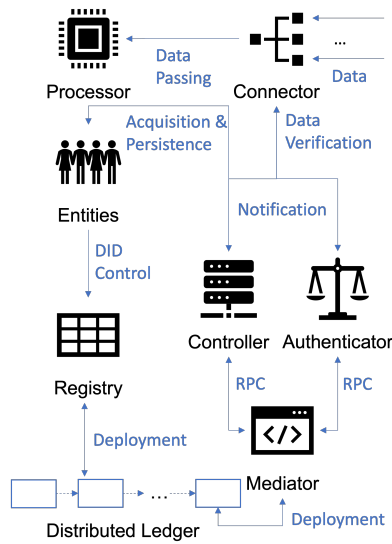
...

Data Passing

Data

Processor

Connector

Acquisition & Persistence

Data Verification

Entities

Notification

DID Control

Controller

Authenticator

Registry

RPC

RPC

Deployment

</>

...

Mediator

Deployment

Distributed Ledger